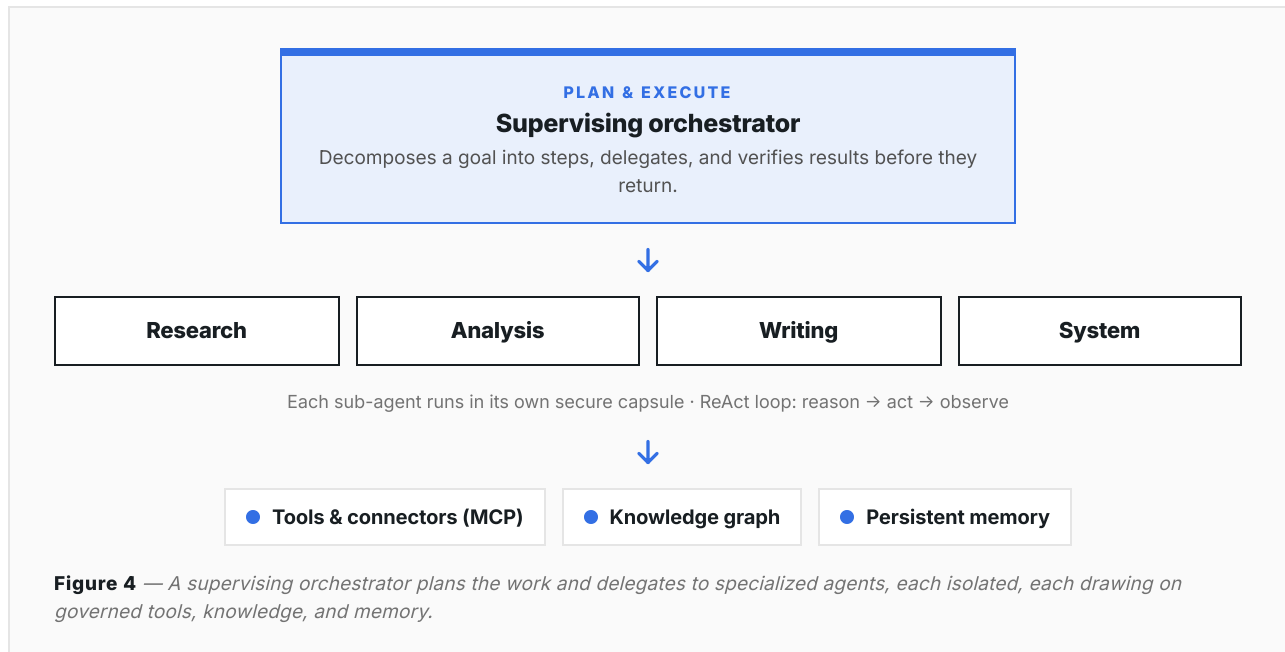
PLAN & EXECUTE

Supervising orchestrator

Decomposes a goal into steps, delegates, and verifies results before they return.

↓

Research

Analysis

Writing

System

Each sub-agent runs in its own secure capsule · ReAct loop: reason → act → observe

↓

Tools & connectors (MCP)

Knowledge graph

Persistent memory

Figure 4 — A supervising orchestrator plans the work and delegates to specialized agents, each isolated, each drawing on governed tools, knowledge, and memory.